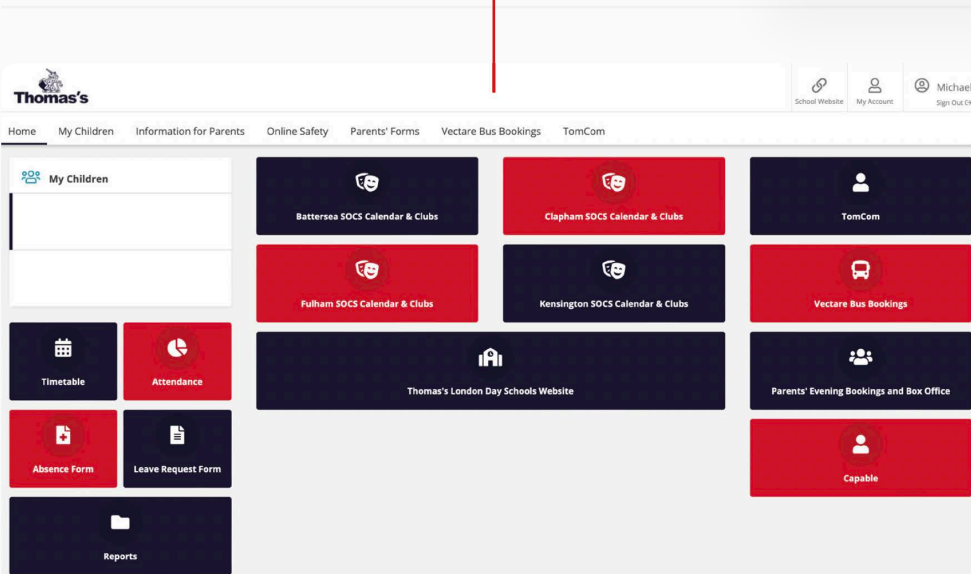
Thomas's

School Website My Account Michael

Sign Out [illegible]

Home My Children Information for Parents Online Safety Parents' Forms Vectare Bus Bookings TomCom

My Children

Timetable

Attendance

Absence Form

Leave Request Form

Reports

Battersea SOCS Calendar & Clubs

Clapham SOCS Calendar & Clubs

Fulham SOCS Calendar & Clubs

Kensington SOCS Calendar & Clubs

Thomas's London Day Schools Website

TomCom

Vectare Bus Bookings

Parents' Evening Bookings and Box Office

Capable